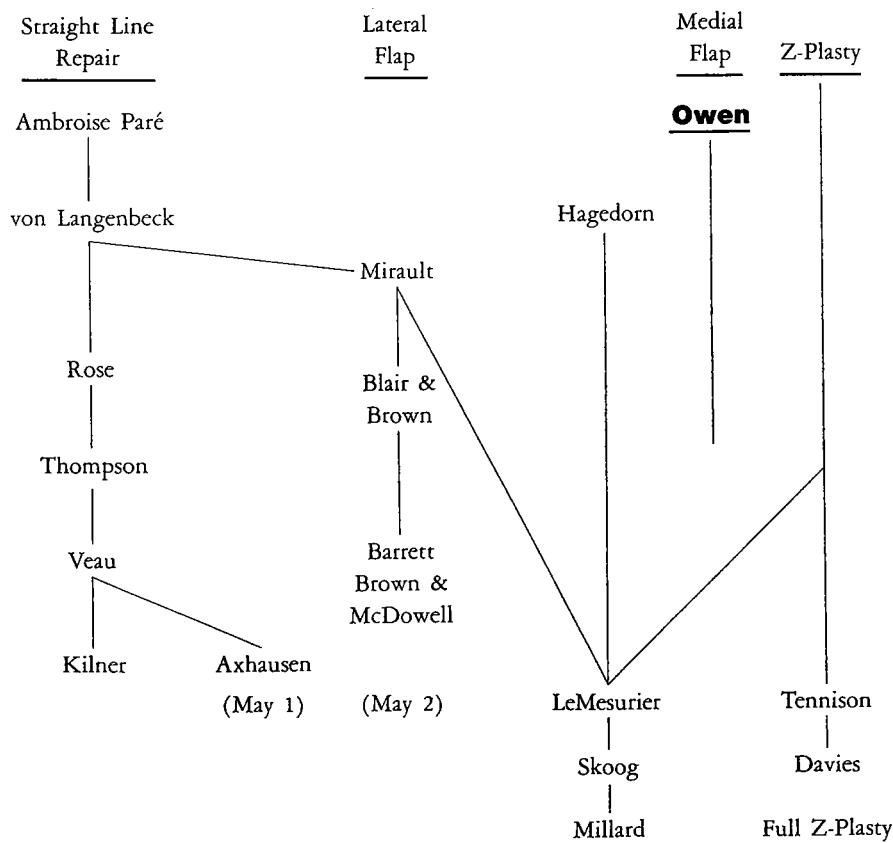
Straight Line Repair

Lateral Flap

Medial Flap

Z-Plasty

Ambroise Paré

Owen

von Langenbeck

Hagedorn

Mirault

Rose

Blair & Brown

Thompson

Veau

Barrett Brown & McDowell

Kilner

Axhausen

(May 1)

(May 2)

LeMesurier

Tennison

Skoog

Davies

Millard

Full Z-Plasty